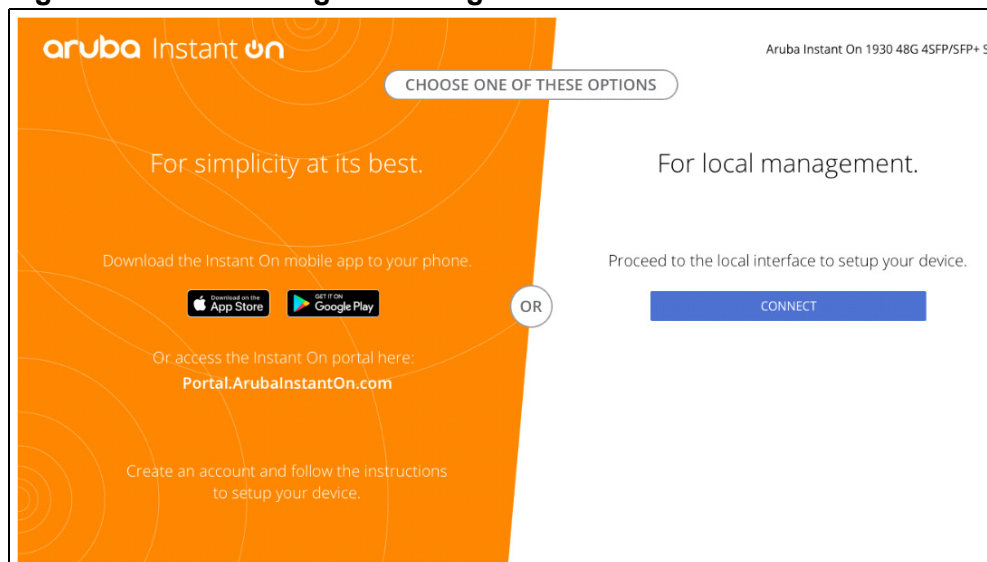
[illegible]

aruba Instant On

Aruba Instant On 1930 48G 4SFP/SFP+ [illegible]

CHOOSE ONE OF THESE OPTIONS

For simplicity at its best.

Download the Instant On mobile app to your phone.

Download on the App Store

GET IT ON Google Play

Or access the Instant On portal here:

Portal.ArubaInstantOn.com

Create an account and follow the instructions to setup your device.

OR

For local management.

Proceed to the local interface to setup your device.

CONNECT